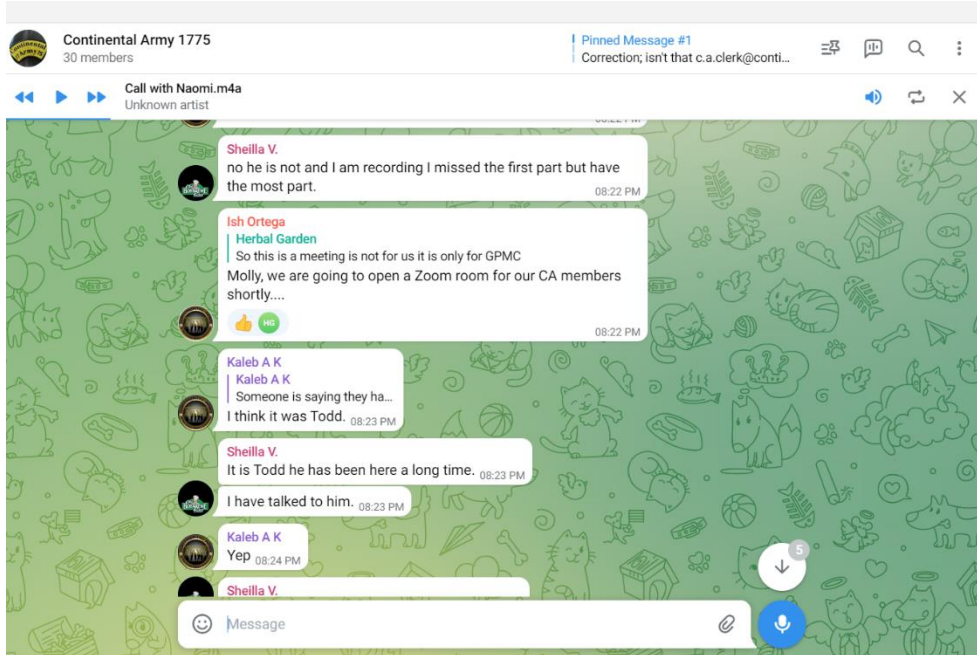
Continental Army 1775
30 members

Pinned Message #1
Correction; isn't that c.a.clerk@conti...

Call with Naomi.m4a
Unknown artist

Sheilla V.
no he is not and I am recording I missed the first part but have the most part. 08:22 PM

Ish Ortega
Herbal Garden
So this is a meeting is not for us it is only for GPMC
Molly, we are going to open a Zoom room for our CA members shortly....
👍 HG
08:22 PM

Kaleb A K
Kaleb A K
Someone is saying they ha...
I think it was Todd. 08:23 PM

Sheilla V.
It is Todd he has been here a long time. 08:23 PM

I have talked to him. 08:23 PM

Kaleb A K
Yep 08:24 PM

Sheilla V.

5

Message